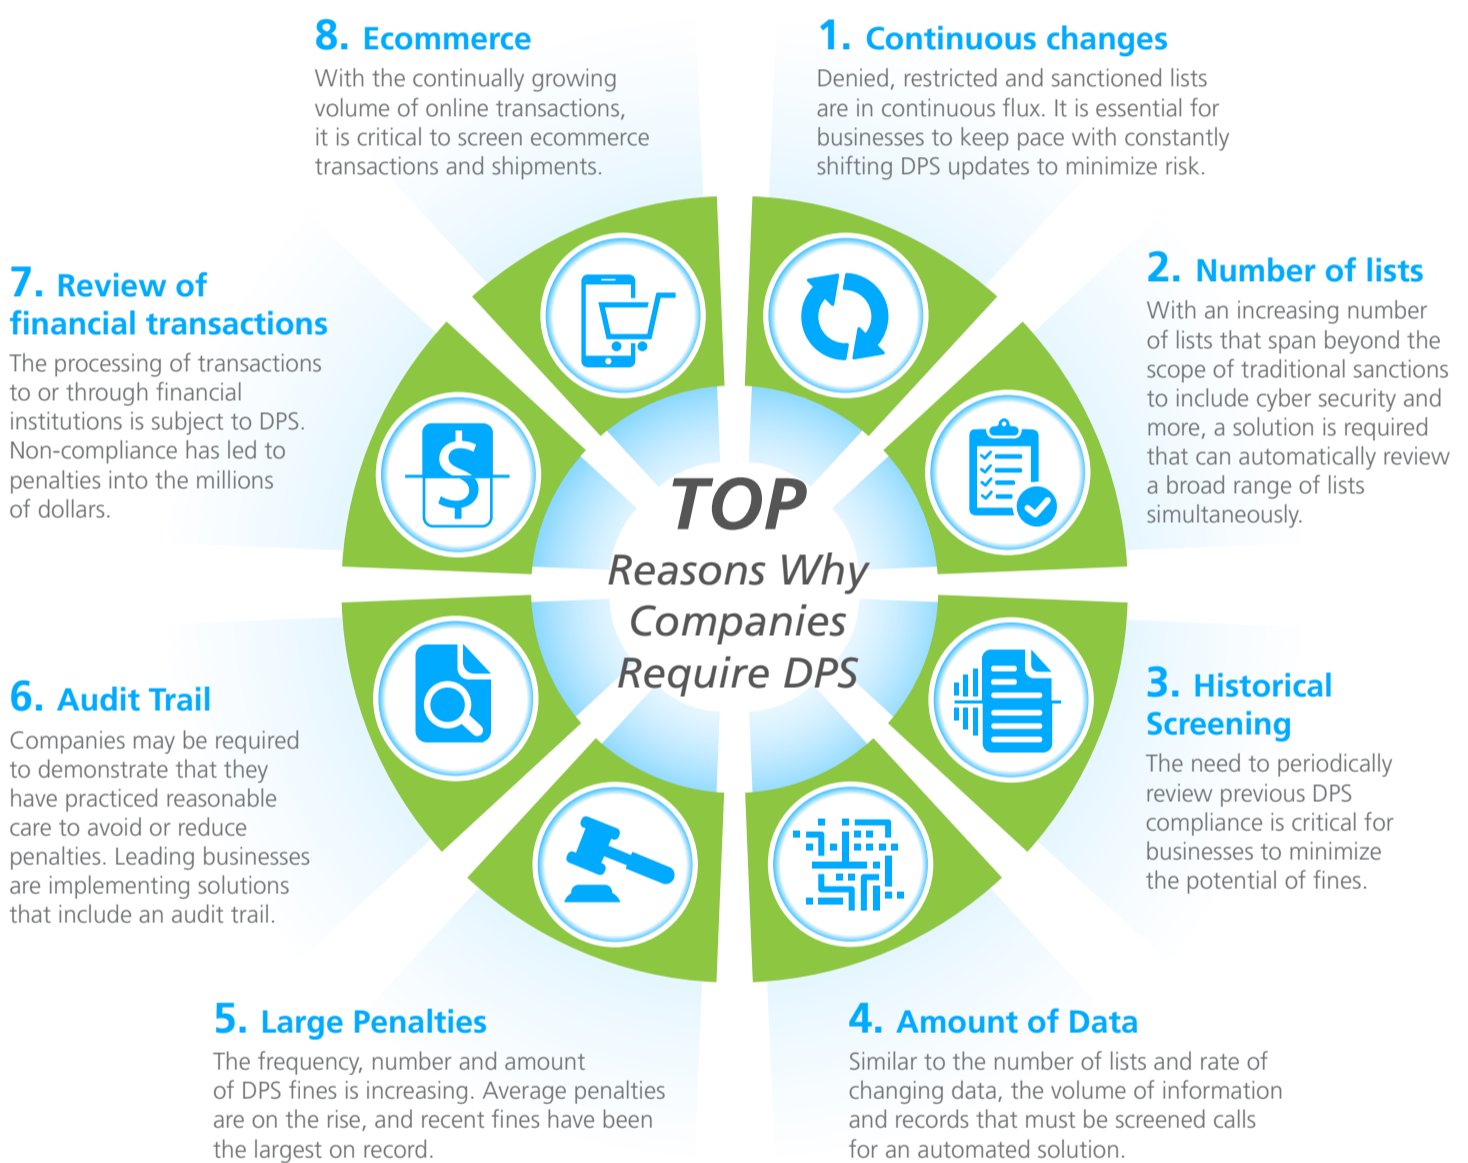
TOP
Reasons Why Companies Require DPS

1. Continuous changes
Denied, restricted and sanctioned lists are in continuous flux. It is essential for businesses to keep pace with constantly shifting DPS updates to minimize risk.

2. Number of lists
With an increasing number of lists that span beyond the scope of traditional sanctions to include cyber security and more, a solution is required that can automatically review a broad range of lists simultaneously.

3. Historical Screening
The need to periodically review previous DPS compliance is critical for businesses to minimize the potential of fines.

4. Amount of Data
Similar to the number of lists and rate of changing data, the volume of information and records that must be screened calls for an automated solution.

5. Large Penalties
The frequency, number and amount of DPS fines is increasing. Average penalties are on the rise, and recent fines have been the largest on record.

6. Audit Trail
Companies may be required to demonstrate that they have practiced reasonable care to avoid or reduce penalties. Leading businesses are implementing solutions that include an audit trail.

7. Review of financial transactions
The processing of transactions to or through financial institutions is subject to DPS. Non-compliance has led to penalties into the millions of dollars.

8. Ecommerce
With the continually growing volume of online transactions, it is critical to screen ecommerce transactions and shipments.